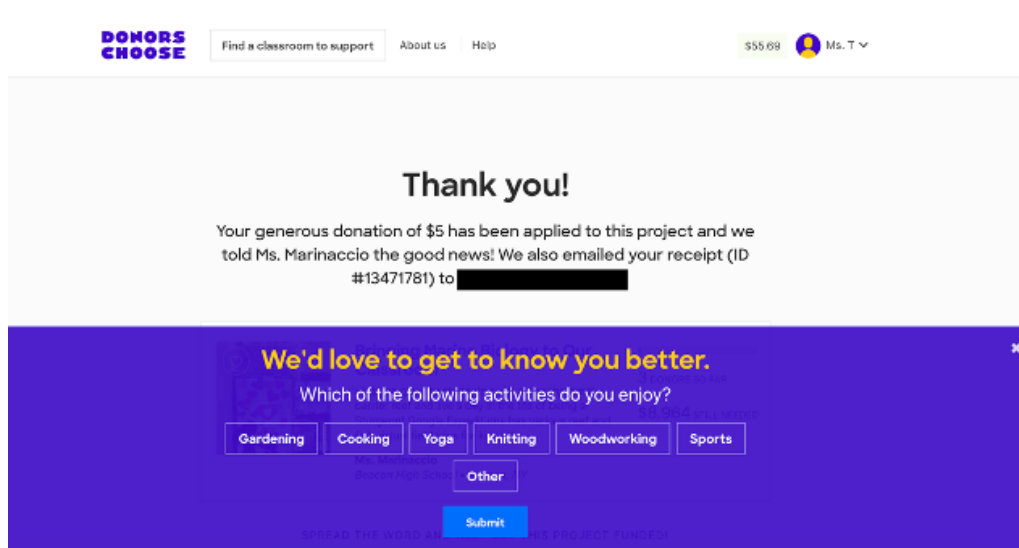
DONORS CHOOSE

Find a classroom to support

About us

Help

$55.69

Ms. T

Thank you!

Your generous donation of $5 has been applied to this project and we told Ms. Marinaccio the good news! We also emailed your receipt (ID #13471781) to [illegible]

We'd love to get to know you better.

Which of the following activities do you enjoy?

Gardening

Cooking

Yoga

Knitting

Woodworking

Sports

Other

Submit